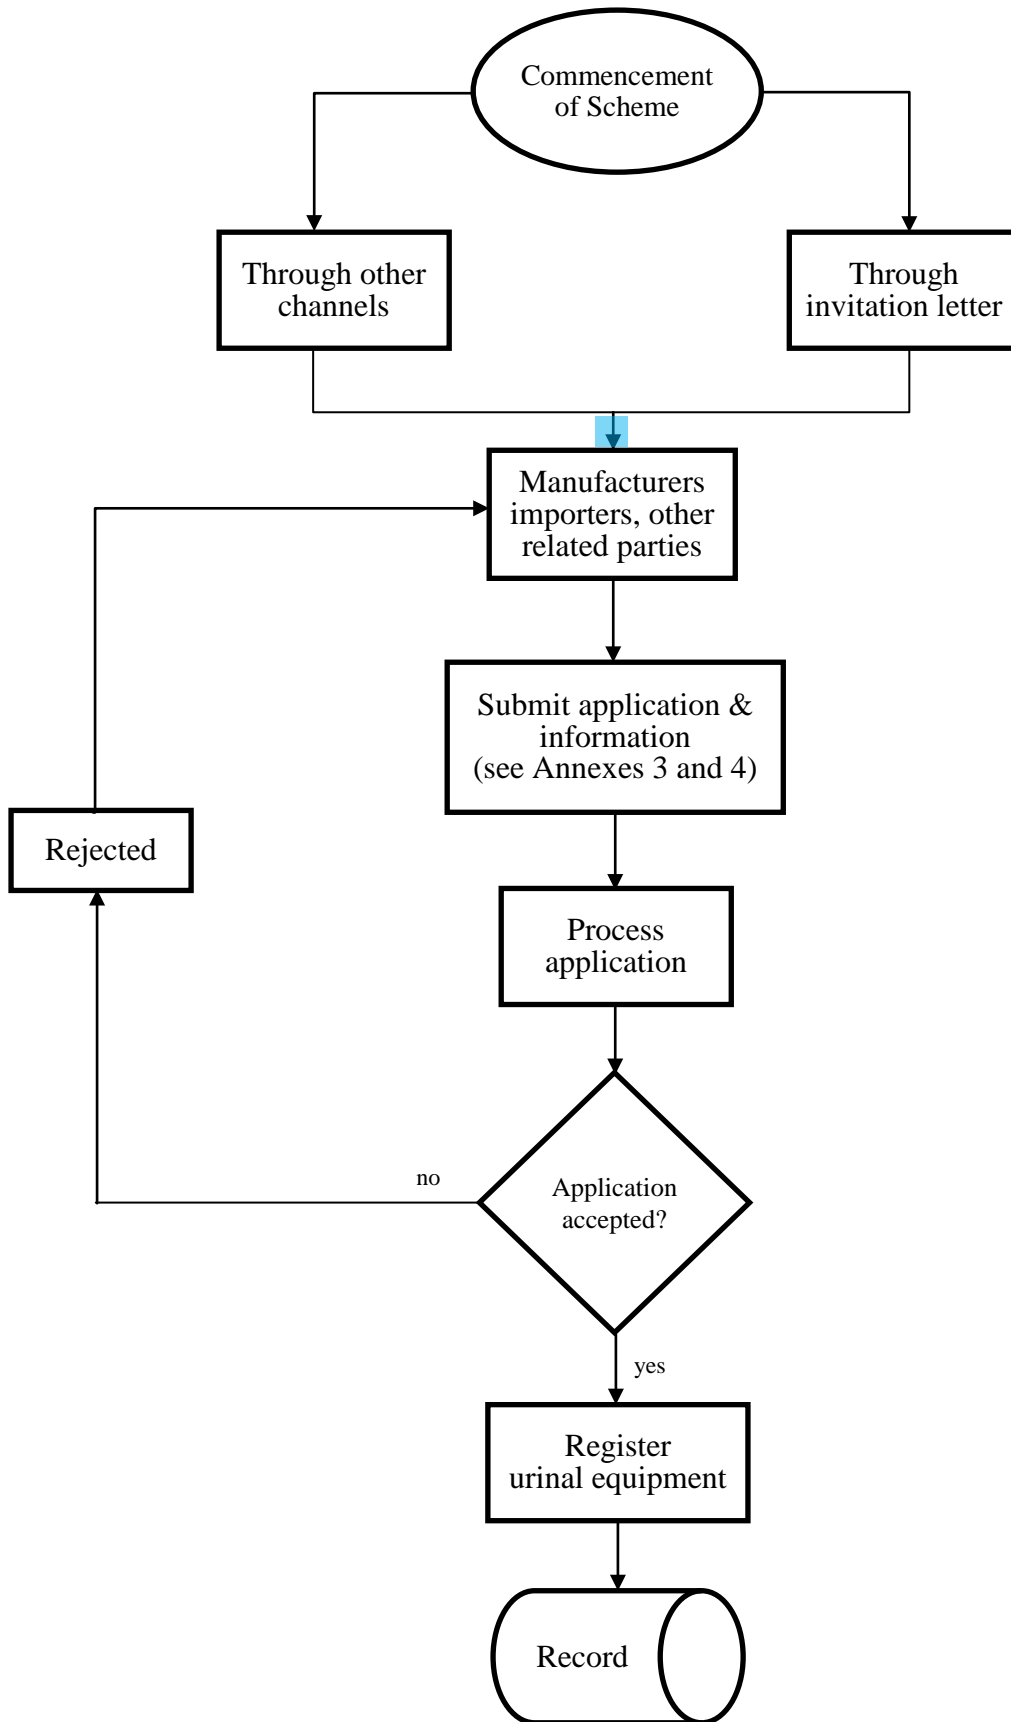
Commencement of Scheme

Through other channels

Through invitation letter

Manufacturers importers, other related parties

Submit application & information (see Annexes 3 and 4)

Rejected

Process application

no

Application accepted?

yes

Register urinal equipment

Record